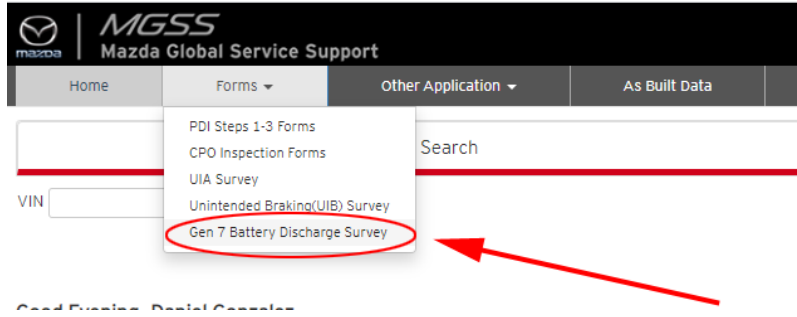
mazda MGSS Mazda Global Service Support

Home | Forms ▾ | Other Application ▾ | As Built Data

PDI Steps 1-3 Forms
CPO Inspection Forms
UIA Survey
Unintended Braking(UIB) Survey
Gen 7 Battery Discharge Survey

Search

VIN

Good Evening, Daniel Gonzalez